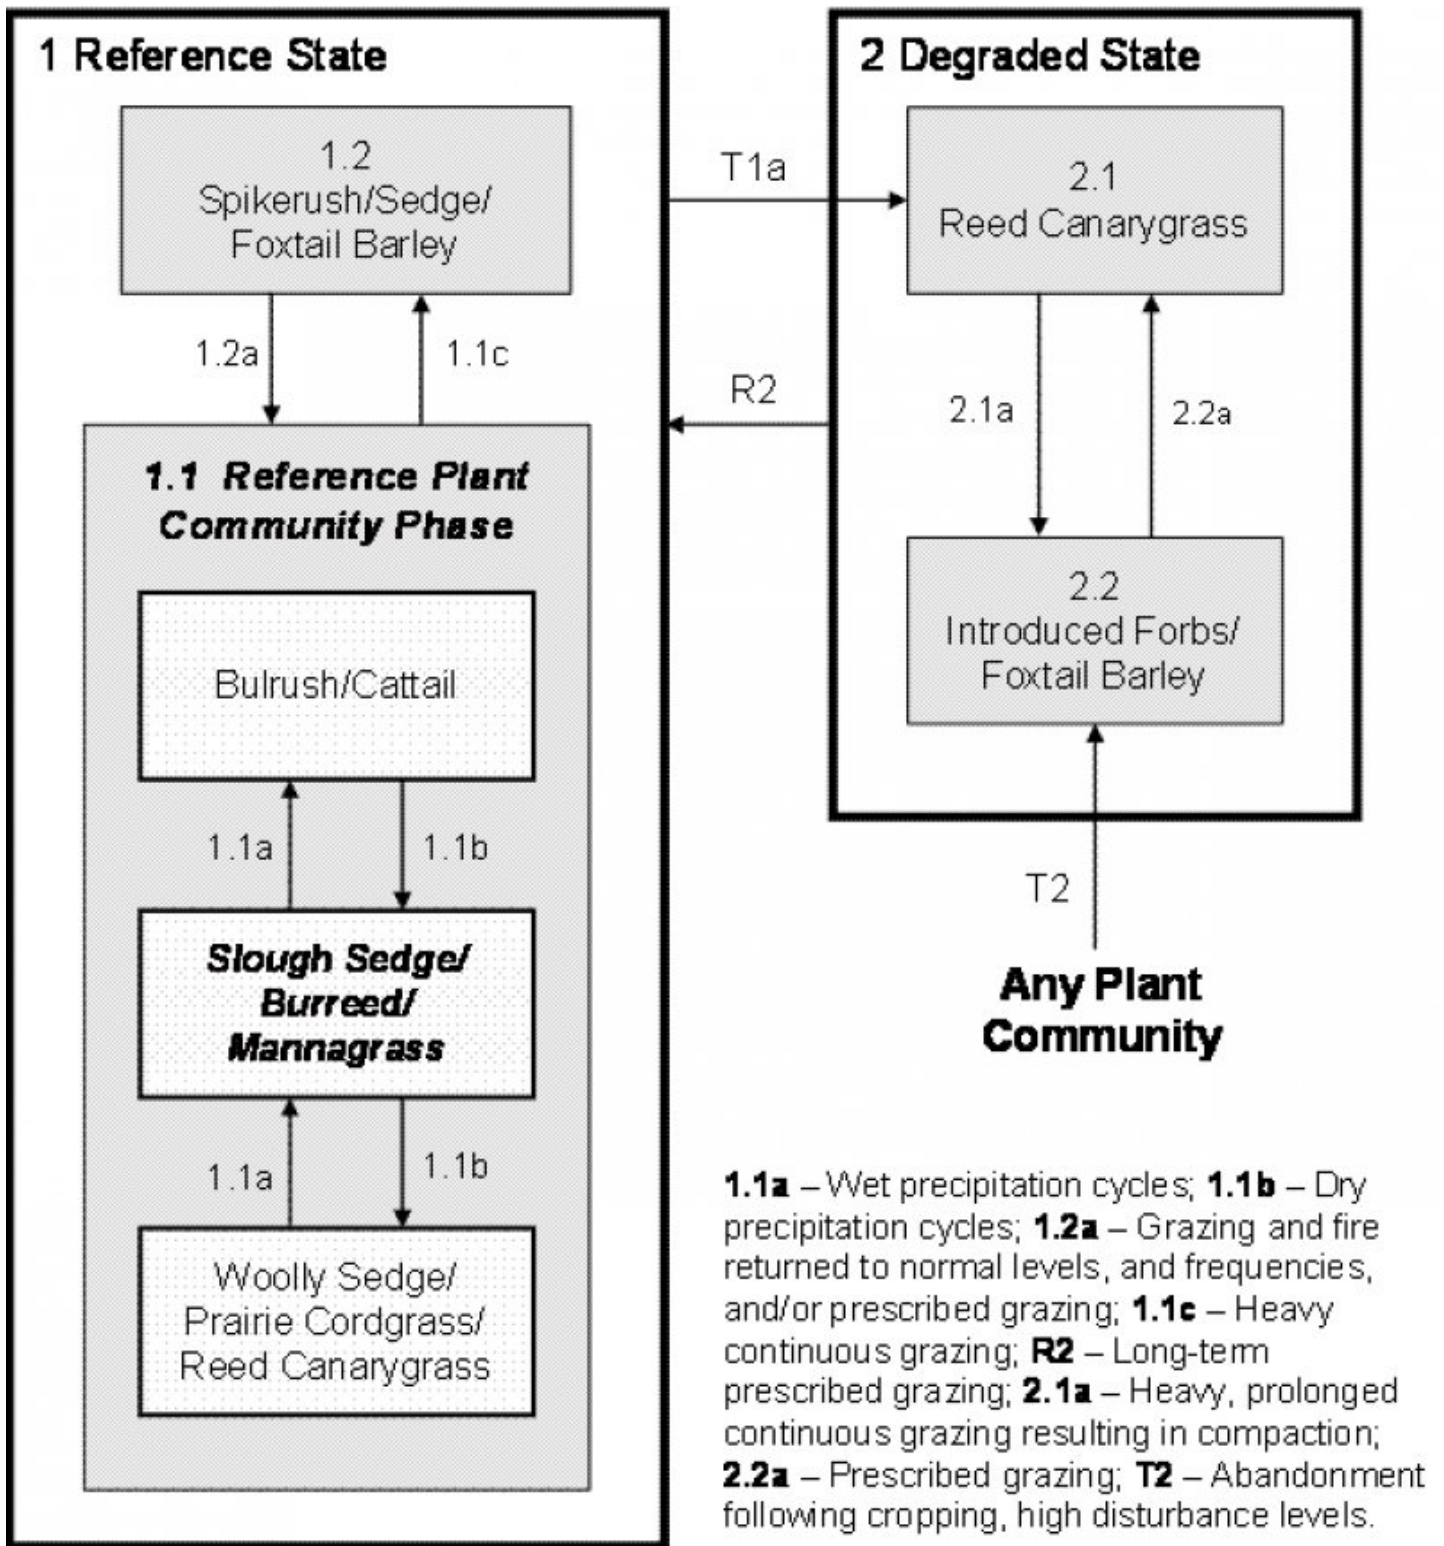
1 Reference State

1.2
Spikerush/Sedge/
Foxtail Barley

1.2a

1.1c

1.1 Reference Plant Community Phase

Bulrush/Cattail

1.1a

1.1b

Slough Sedge/
Burreed/
Mannagrass

1.1a

1.1b

Woolly Sedge/
Prairie Cordgrass/
Reed Canarygrass

T1a

R2

2 Degraded State

2.1
Reed Canarygrass

2.1a

2.2a

2.2
Introduced Forbs/
Foxtail Barley

T2

Any Plant Community

**1.1a** – Wet precipitation cycles; **1.1b** – Dry precipitation cycles; **1.2a** – Grazing and fire returned to normal levels, and frequencies, and/or prescribed grazing; **1.1c** – Heavy continuous grazing; **R2** – Long-term prescribed grazing; **2.1a** – Heavy, prolonged continuous grazing resulting in compaction; **2.2a** – Prescribed grazing; **T2** – Abandonment following cropping, high disturbance levels.